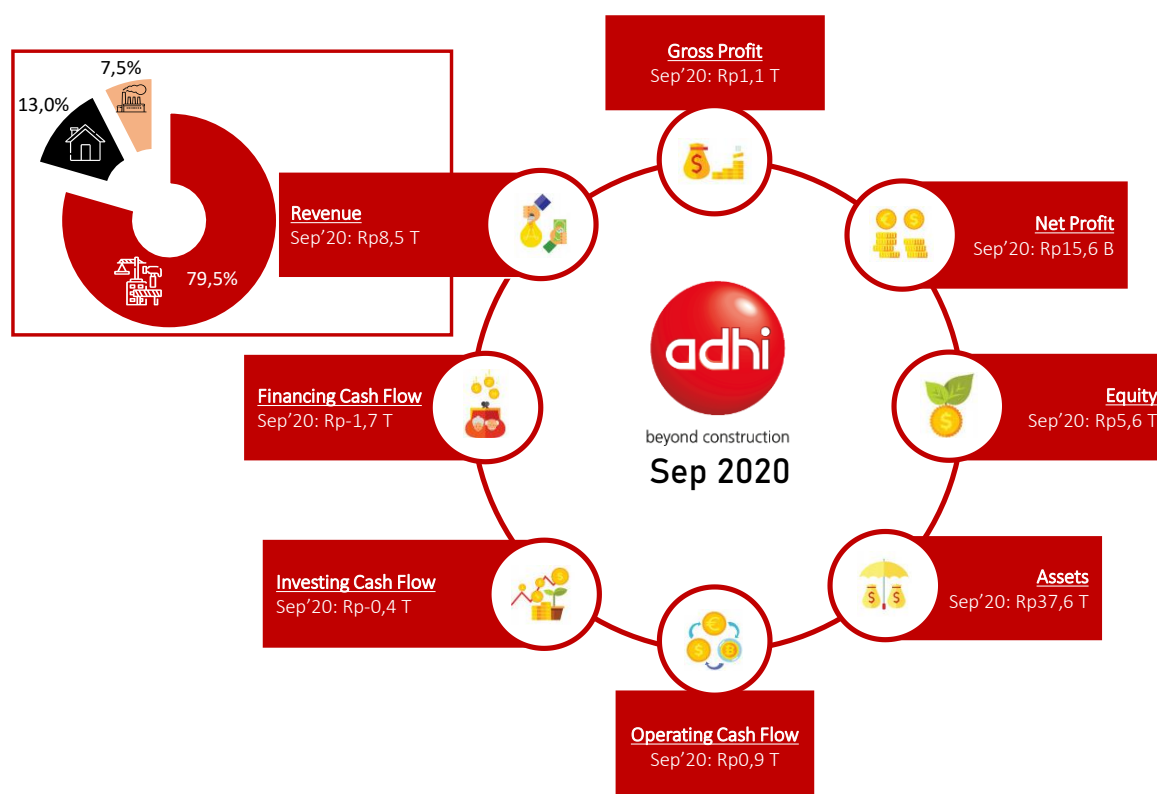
7,5%
13,0%
79,5%

Gross Profit
Sep'20: Rp1,1 T

Revenue
Sep'20: Rp8,5 T

Net Profit
Sep'20: Rp15,6 B

adhi
beyond construction
Sep 2020

Financing Cash Flow
Sep'20: Rp-1,7 T

Equity
Sep'20: Rp5,6 T

Investing Cash Flow
Sep'20: Rp-0,4 T

Assets
Sep'20: Rp37,6 T

Operating Cash Flow
Sep'20: Rp0,9 T